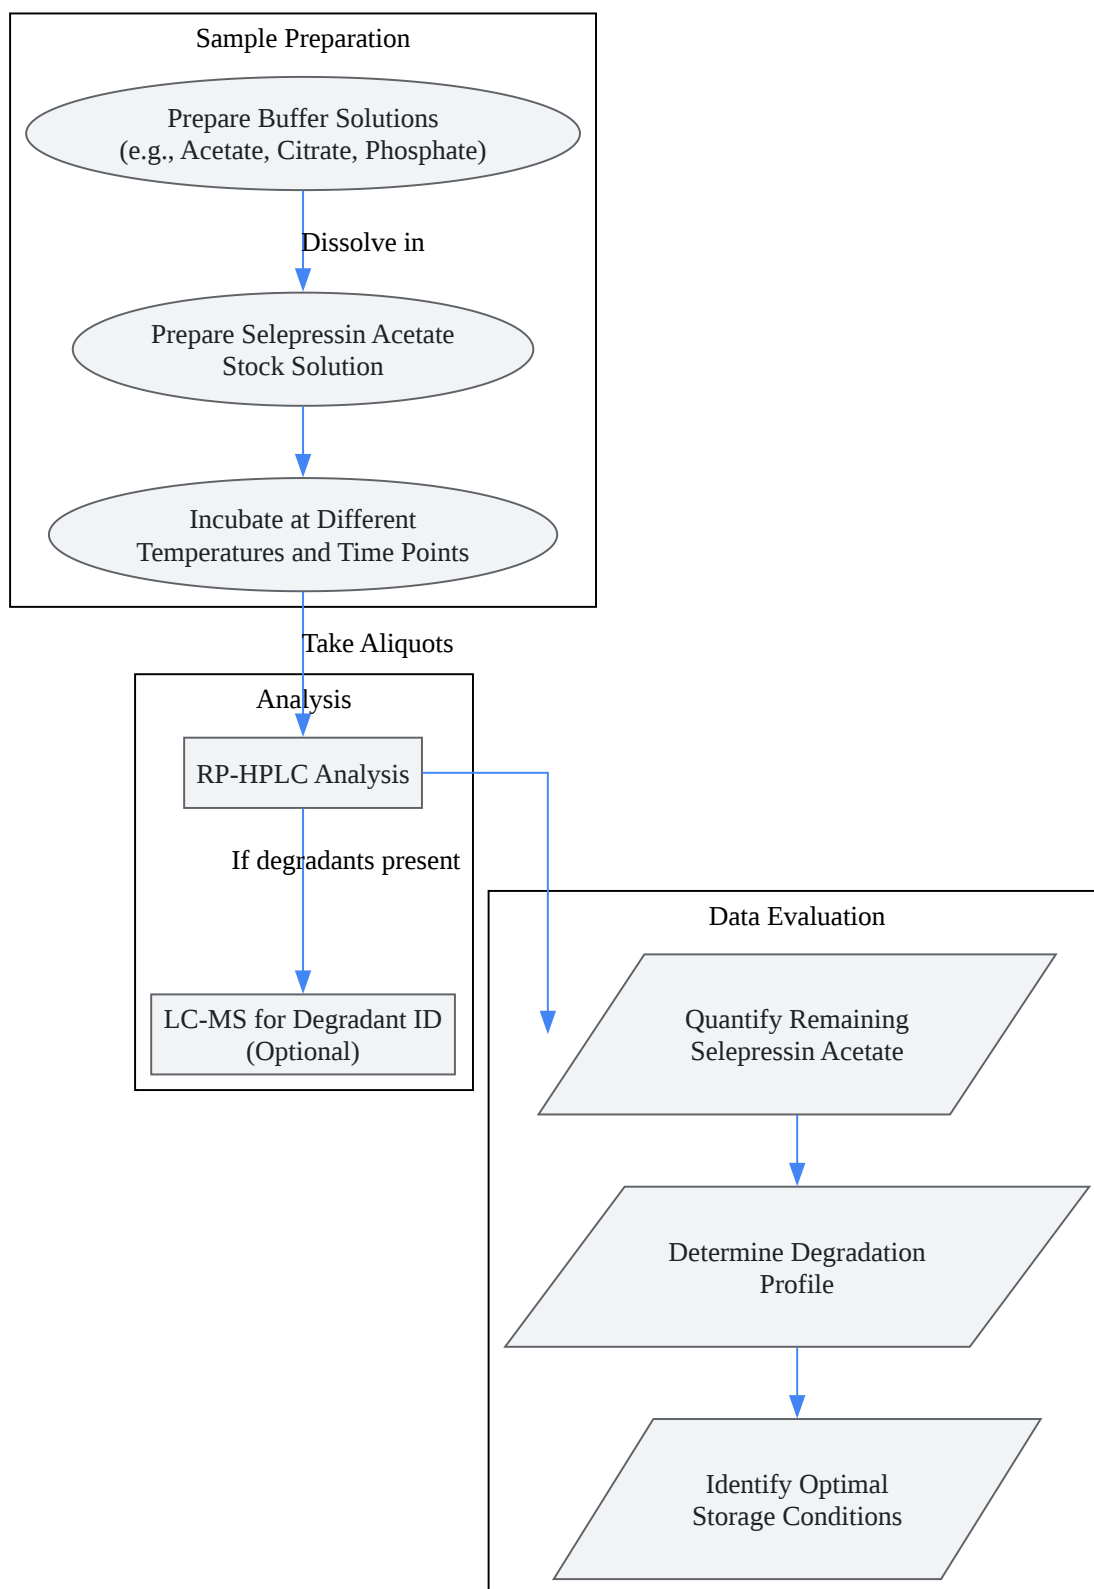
Sample Preparation

Prepare Buffer Solutions
(e.g., Acetate, Citrate, Phosphate)

Dissolve in

Prepare Selepressin Acetate
Stock Solution

Incubate at Different
Temperatures and Time Points

Take Aliquots

Analysis

RP-HPLC Analysis

If degradants present

LC-MS for Degradant ID
(Optional)

Data Evaluation

Quantify Remaining
Selepressin Acetate

Determine Degradation
Profile

Identify Optimal
Storage Conditions